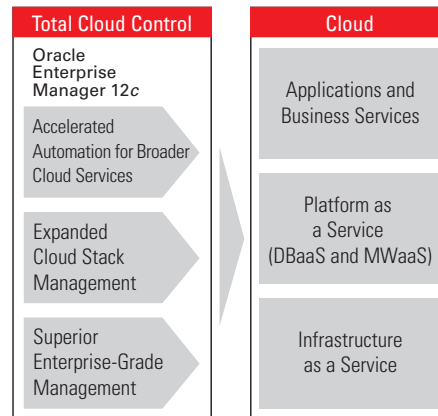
Total Cloud Control

Oracle Enterprise Manager 12*c*

Accelerated Automation for Broader Cloud Services

Expanded Cloud Stack Management

Superior Enterprise-Grade Management

Cloud

Applications and Business Services

Platform as a Service (DBaaS and MWaaS)

Infrastructure as a Service